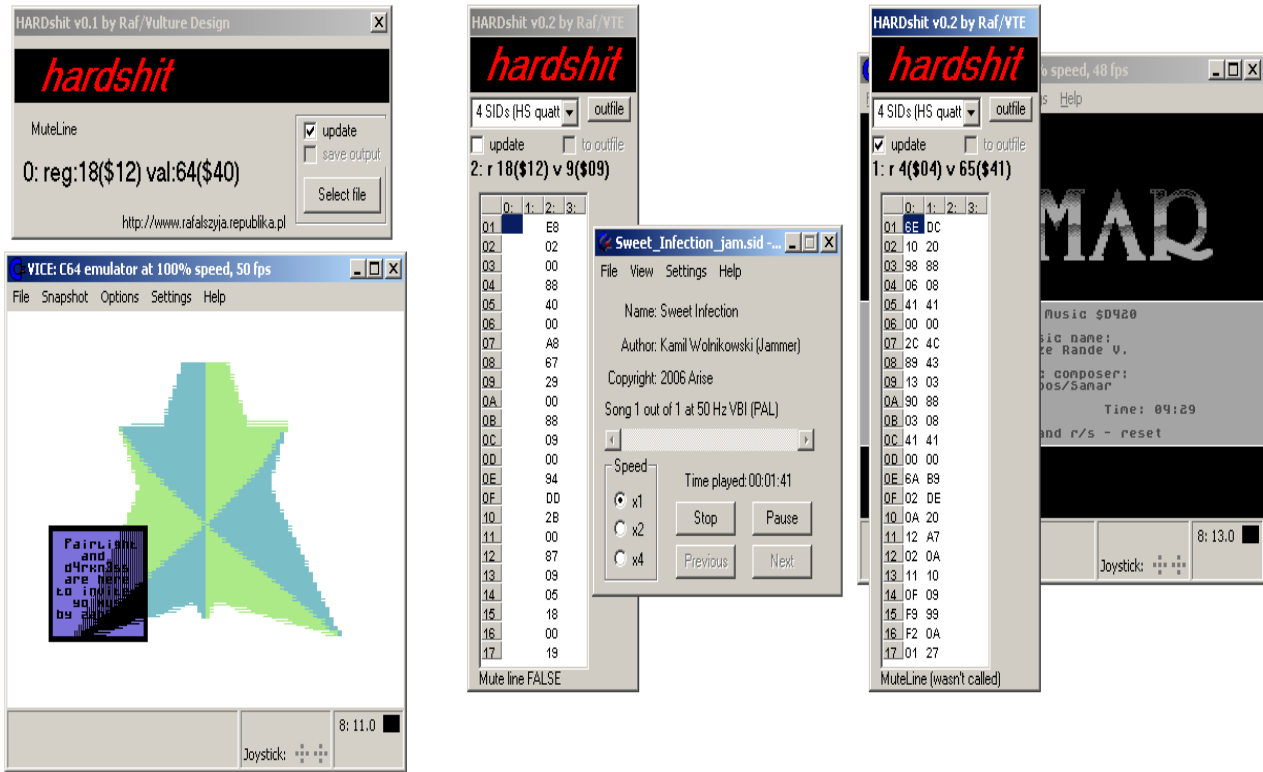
HARDshit v0.1 by Raf/Vulture Design

hardshit

MuteLine

update

save output

0: reg:18($12) val:64($40)

Select file

http://www.rafalszyja.republika.pl

VICE: C64 emulator at 100% speed, 50 fps

File Snapshot Options Settings Help

Fairlight and d4rkn3ss are here to invite you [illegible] by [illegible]

8: 11.0

Joystick:

HARDshit v0.2 by Raf/VTE

hardshit

4 SIDs (HS quatt

outfile

update

to outfile

2: r 18($12) v 9($09)

| | 0: | 1: | 2: | 3: |
|---|---|---|---|---|
| 01 | | | E8 | |
| 02 | | | 02 | |
| 03 | | | 00 | |
| 04 | | | 88 | |
| 05 | | | 40 | |
| 06 | | | 00 | |
| 07 | | | A8 | |
| 08 | | | 67 | |
| 09 | | | 29 | |
| 0A | | | 00 | |
| 0B | | | 88 | |
| 0C | | | 09 | |
| 0D | | | 00 | |
| 0E | | | 94 | |
| 0F | | | DD | |
| 10 | | | 2B | |
| 11 | | | 00 | |
| 12 | | | 87 | |
| 13 | | | 09 | |
| 14 | | | 05 | |
| 15 | | | 18 | |
| 16 | | | 00 | |
| 17 | | | 19 | |

Mute line FALSE

Sweet_Infection_jam.sid -...

File View Settings Help

Name: Sweet Infection

Author: Kamil Wolnikowski (Jammer)

Copyright: 2006 Arise

Song 1 out of 1 at 50 Hz VBI (PAL)

Speed

x1

x2

x4

Time played: 00:01:41

Stop

Pause

Previous

Next

HARDshit v0.2 by Raf/VTE

hardshit

4 SIDs (HS quatt

outfile

update

to outfile

1: r 4($04) v 65($41)

| | 0: | 1: | 2: | 3: |
|---|---|---|---|---|
| 01 | 6E | DC | | |
| 02 | 10 | 20 | | |
| 03 | 98 | 88 | | |
| 04 | 06 | 08 | | |
| 05 | 41 | 41 | | |
| 06 | 00 | 00 | | |
| 07 | 2C | 4C | | |
| 08 | 89 | 43 | | |
| 09 | 13 | 03 | | |
| 0A | 90 | 88 | | |
| 0B | 03 | 08 | | |
| 0C | 41 | 41 | | |
| 0D | 00 | 00 | | |
| 0E | 6A | B9 | | |
| 0F | 02 | DE | | |
| 10 | 0A | 20 | | |
| 11 | 12 | A7 | | |
| 12 | 02 | 0A | | |
| 13 | 11 | 10 | | |
| 14 | 0F | 09 | | |
| 15 | F9 | 99 | | |
| 16 | F2 | 0A | | |
| 17 | 01 | 27 | | |

MuteLine (wasn't called)

% speed, 48 fps

Help

MAR

Music $D420

sic name:
ze Rande V.

c composer:
pos/Samar

Time: 04:29

and r/s - reset

8: 13.0

Joystick: